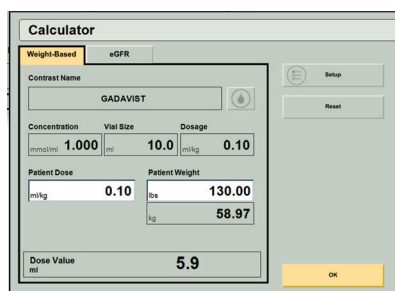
Calculator

Weight-Based
eGFR

Contrast Name
GADAVIST

Concentration
mmol/ml 1.000

Vial Size
ml 10.0

Dosage
ml/kg 0.10

Patient Dose
ml/kg 0.10

Patient Weight
lbs 130.00
kg 58.97

Dose Value
ml
5.9

Setup
Reset
OK